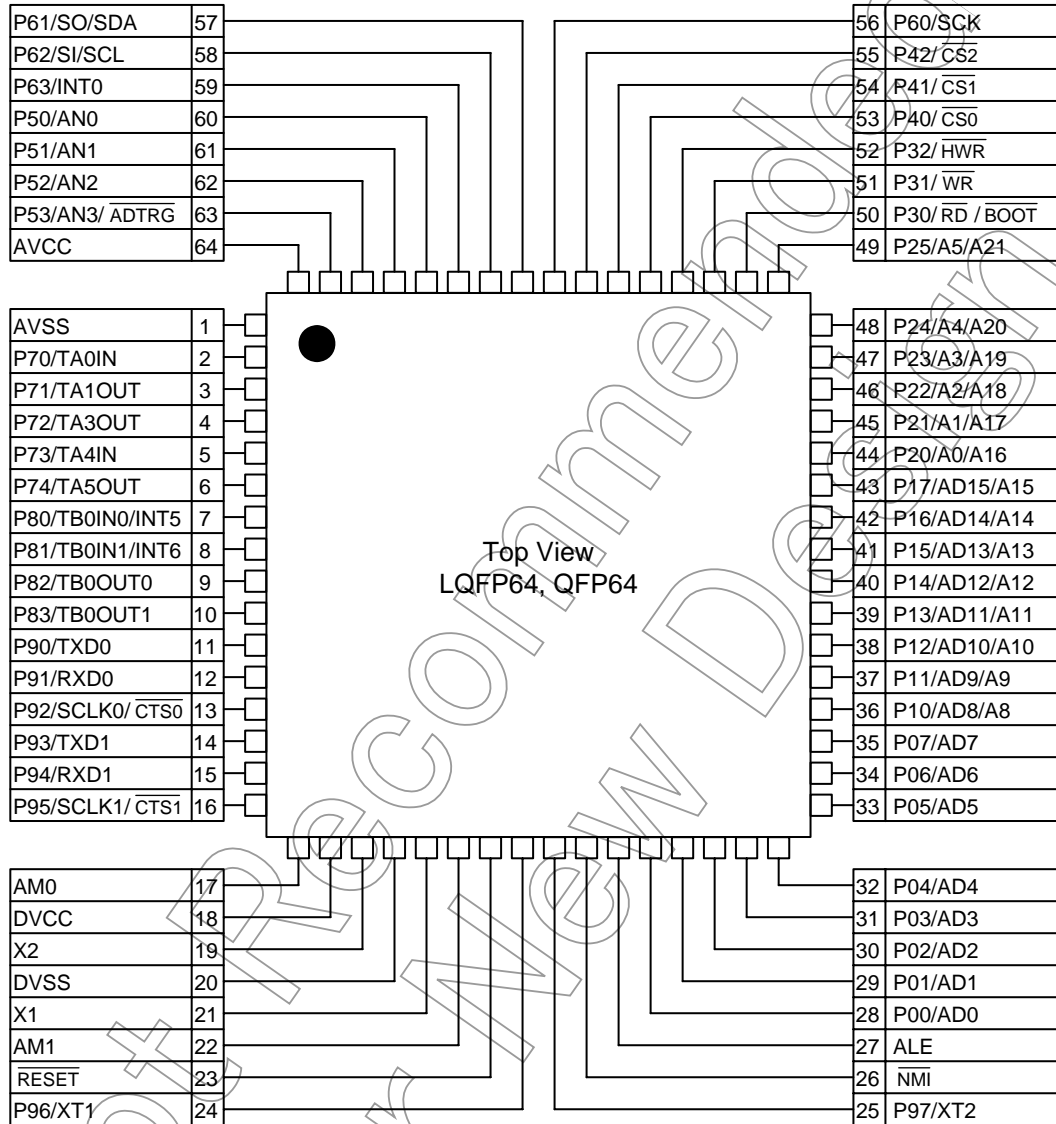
| P61/SO/SDA | 57 |
|---|---|
| P62/SI/SCL | 58 |
| P63/INT0 | 59 |
| P50/AN0 | 60 |
| P51/AN1 | 61 |
| P52/AN2 | 62 |
| P53/AN3/ $\overline{ADTRG}$ | 63 |
| AVCC | 64 |

| 56 | P60/SCK |
|---|---|
| 55 | P42/ $\overline{CS2}$ |
| 54 | P41/ $\overline{CS1}$ |
| 53 | P40/ $\overline{CS0}$ |
| 52 | P32/ $\overline{HWR}$ |
| 51 | P31/ $\overline{WR}$ |
| 50 | P30/ $\overline{RD}$ / $\overline{BOOT}$ |
| 49 | P25/A5/A21 |

| AVSS | 1 |
|---|---|
| P70/TA0IN | 2 |
| P71/TA1OUT | 3 |
| P72/TA3OUT | 4 |
| P73/TA4IN | 5 |
| P74/TA5OUT | 6 |
| P80/TB0IN0/INT5 | 7 |
| P81/TB0IN1/INT6 | 8 |
| P82/TB0OUT0 | 9 |
| P83/TB0OUT1 | 10 |
| P90/TXD0 | 11 |
| P91/RXD0 | 12 |
| P92/SCLK0/ $\overline{CTS0}$ | 13 |
| P93/TXD1 | 14 |
| P94/RXD1 | 15 |
| P95/SCLK1/ $\overline{CTS1}$ | 16 |

Top View
LQFP64, QFP64

| 48 | P24/A4/A20 |
|---|---|
| 47 | P23/A3/A19 |
| 46 | P22/A2/A18 |
| 45 | P21/A1/A17 |
| 44 | P20/A0/A16 |
| 43 | P17/AD15/A15 |
| 42 | P16/AD14/A14 |
| 41 | P15/AD13/A13 |
| 40 | P14/AD12/A12 |
| 39 | P13/AD11/A11 |
| 38 | P12/AD10/A10 |
| 37 | P11/AD9/A9 |
| 36 | P10/AD8/A8 |
| 35 | P07/AD7 |
| 34 | P06/AD6 |
| 33 | P05/AD5 |

| AM0 | 17 |
|---|---|
| DVCC | 18 |
| X2 | 19 |
| DVSS | 20 |
| X1 | 21 |
| AM1 | 22 |
| $\overline{RESET}$ | 23 |
| P96/XT1 | 24 |

| 32 | P04/AD4 |
|---|---|
| 31 | P03/AD3 |
| 30 | P02/AD2 |
| 29 | P01/AD1 |
| 28 | P00/AD0 |
| 27 | ALE |
| 26 | $\overline{NMI}$ |
| 25 | P97/XT2 |

Not Recommended for New Design